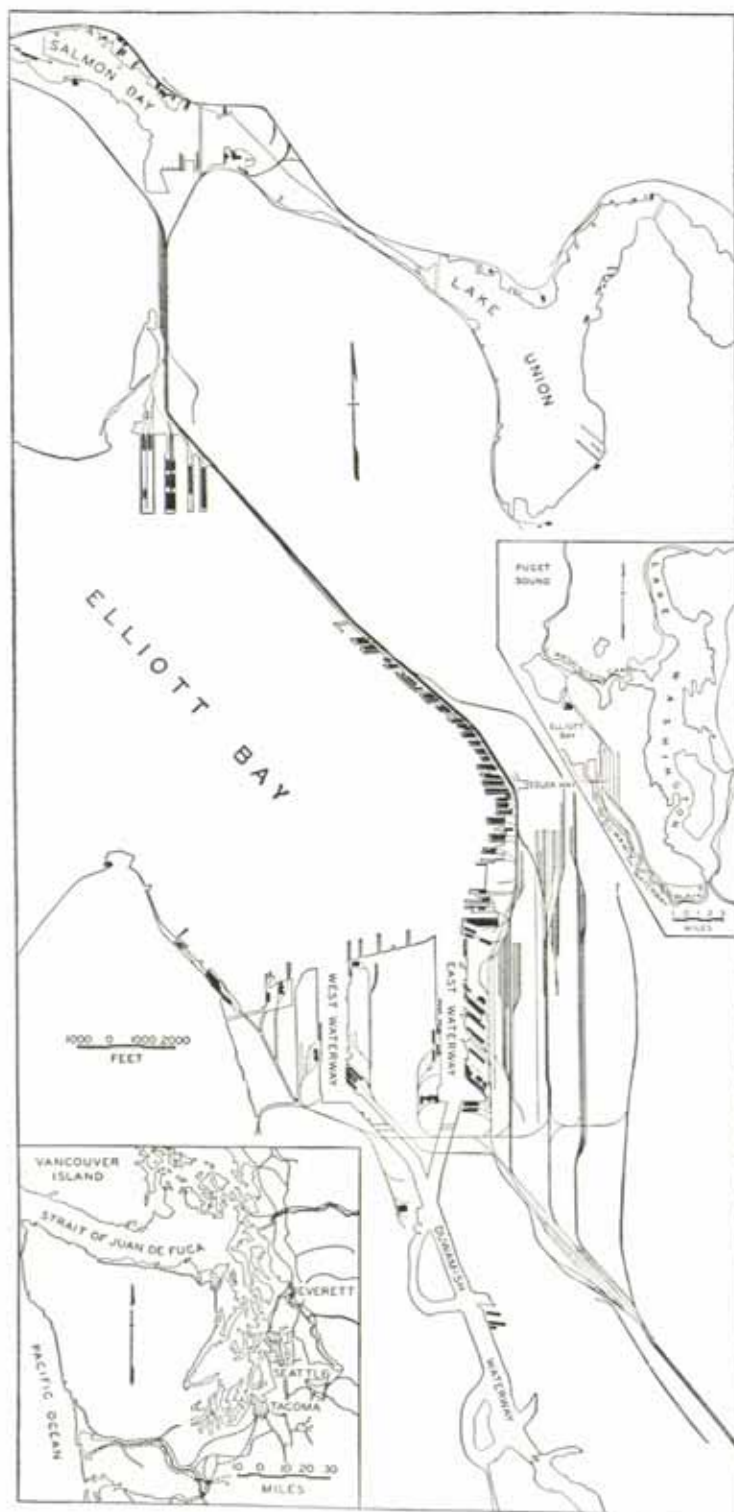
SALMON BAY

LAKE UNION

ELLIOTT BAY

PUGET SOUND

LAKE WASHINGTON

ELLIOTT BAY

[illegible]

MILES

WEST WATERWAY

EAST WATERWAY

1000 0 1000 2000
FEET

DUWAMISH WATERWAY

VANCOUVER ISLAND

STRAIT OF JUAN DE FUCA

PACIFIC OCEAN

EVERETT

SEATTLE

TACOMA

10 0 10 20 30
MILES